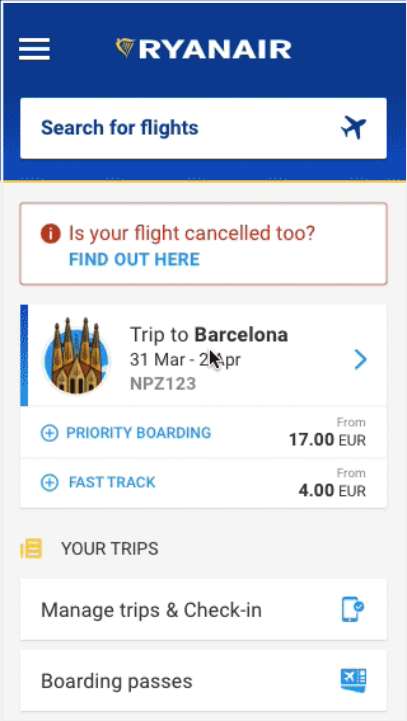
RYANAIR

Search for flights

Is your flight cancelled too?
FIND OUT HERE

Trip to Barcelona
31 Mar - 2 Apr
NPZ123

PRIORITY BOARDING
From
17.00 EUR

FAST TRACK
From
4.00 EUR

YOUR TRIPS

Manage trips & Check-in

Boarding passes